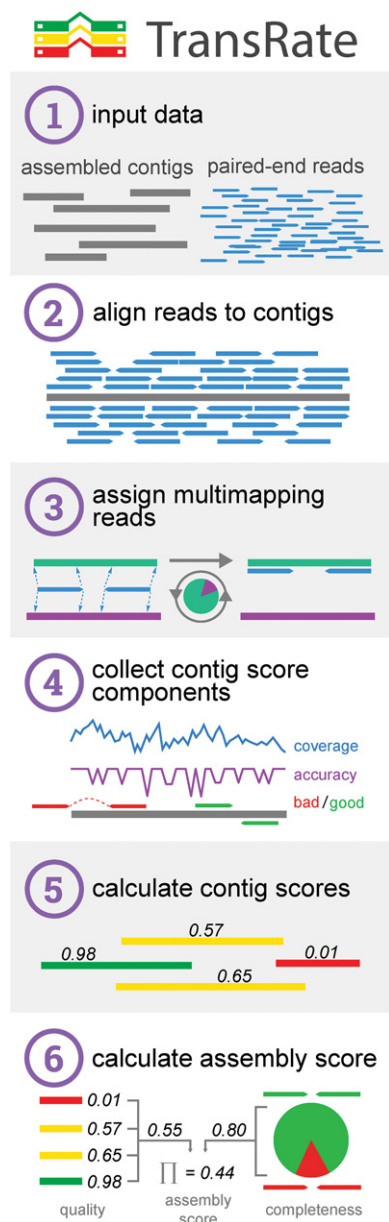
TransRate

1 input data

assembled contigs paired-end reads

2 align reads to contigs

3 assign multimapping reads

4 collect contig score components

coverage

accuracy

bad/good

5 calculate contig scores

0.57

0.98

0.01

0.65

6 calculate assembly score

0.01

0.57

0.65

0.98

0.55

0.80

$\prod = 0.44$

quality

assembly score

completeness